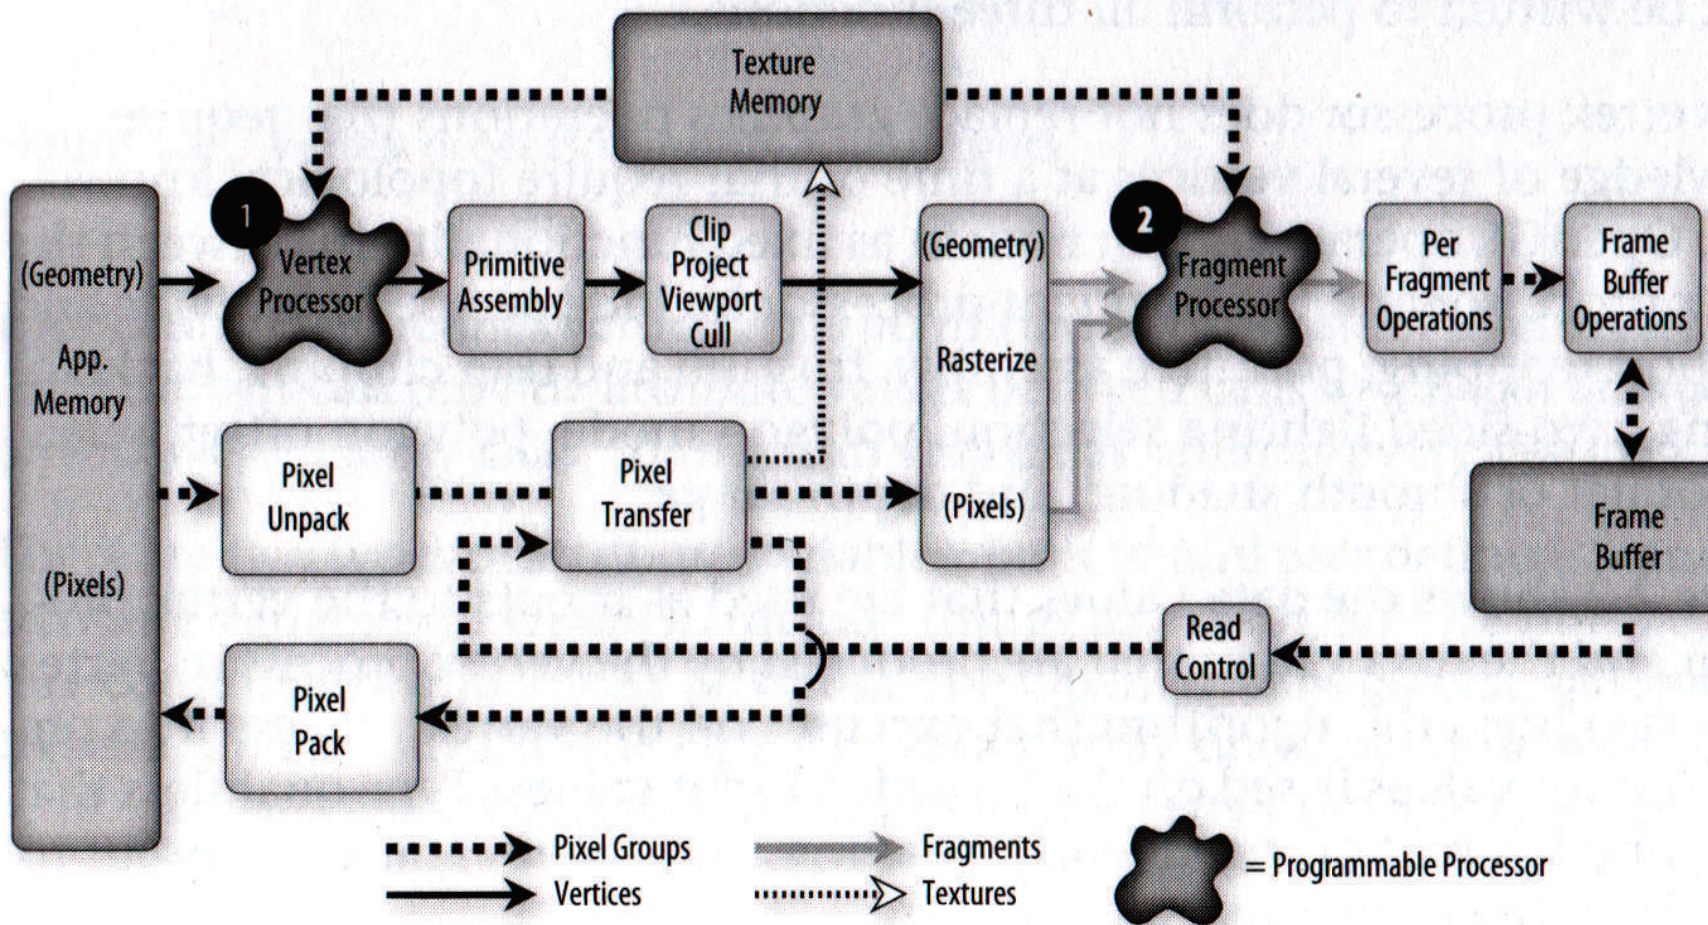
Texture Memory

(Geometry)

App. Memory

(Pixels)

1

Vertex Processor

Primitive Assembly

Clip Project Viewport Cull

(Geometry)

Rasterize

(Pixels)

2

Fragment Processor

Per Fragment Operations

Frame Buffer Operations

Frame Buffer

Pixel Unpack

Pixel Transfer

Read Control

Pixel Pack

Pixel Groups

Vertices

Fragments

Textures

= Programmable Processor